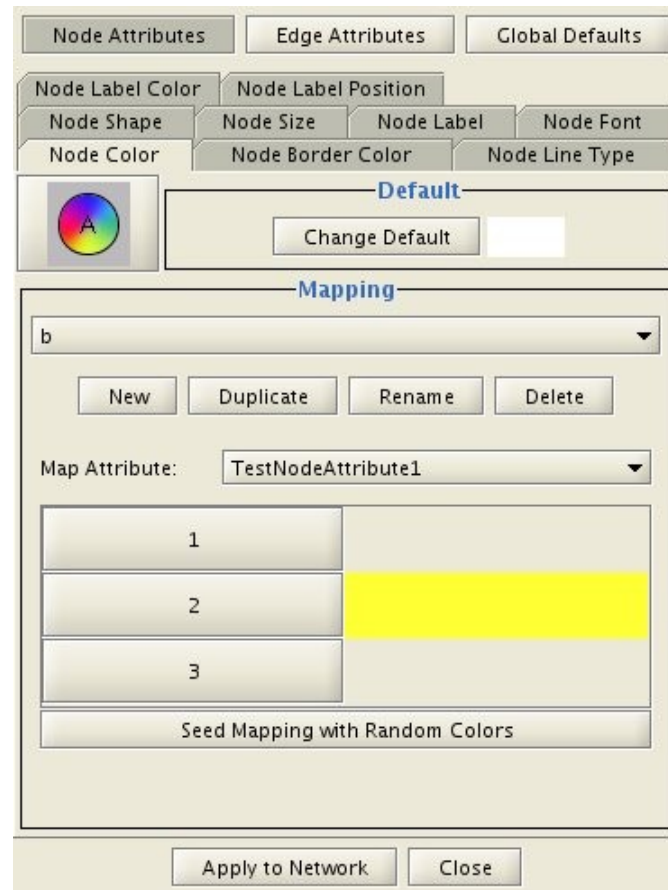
Node Attributes | Edge Attributes | Global Defaults

Node Label Color | Node Label Position

Node Shape | Node Size | Node Label | Node Font

Node Color | Node Border Color | Node Line Type

A

Default

Change Default

Mapping

b

New | Duplicate | Rename | Delete

Map Attribute: TestNodeAttribute1

| | |
|---|---|
| 1 | |
| 2 | |
| 3 | |

Seed Mapping with Random Colors

Apply to Network | Close